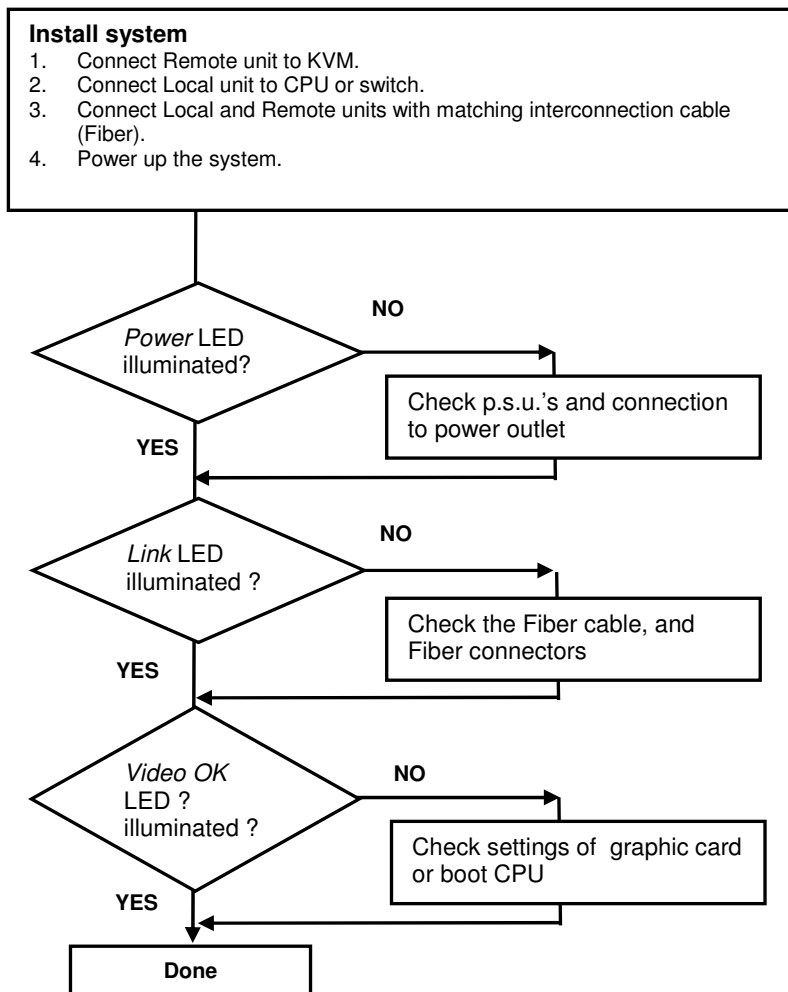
**Install system**
1. Connect Remote unit to KVM.
2. Connect Local unit to CPU or switch.
3. Connect Local and Remote units with matching interconnection cable (Fiber).
4. Power up the system.

*Power* LED illuminated?

NO

Check p.s.u.'s and connection to power outlet

YES

*Link* LED illuminated ?

NO

Check the Fiber cable, and Fiber connectors

YES

*Video OK* LED ? illuminated ?

NO

Check settings of graphic card or boot CPU

YES

Done